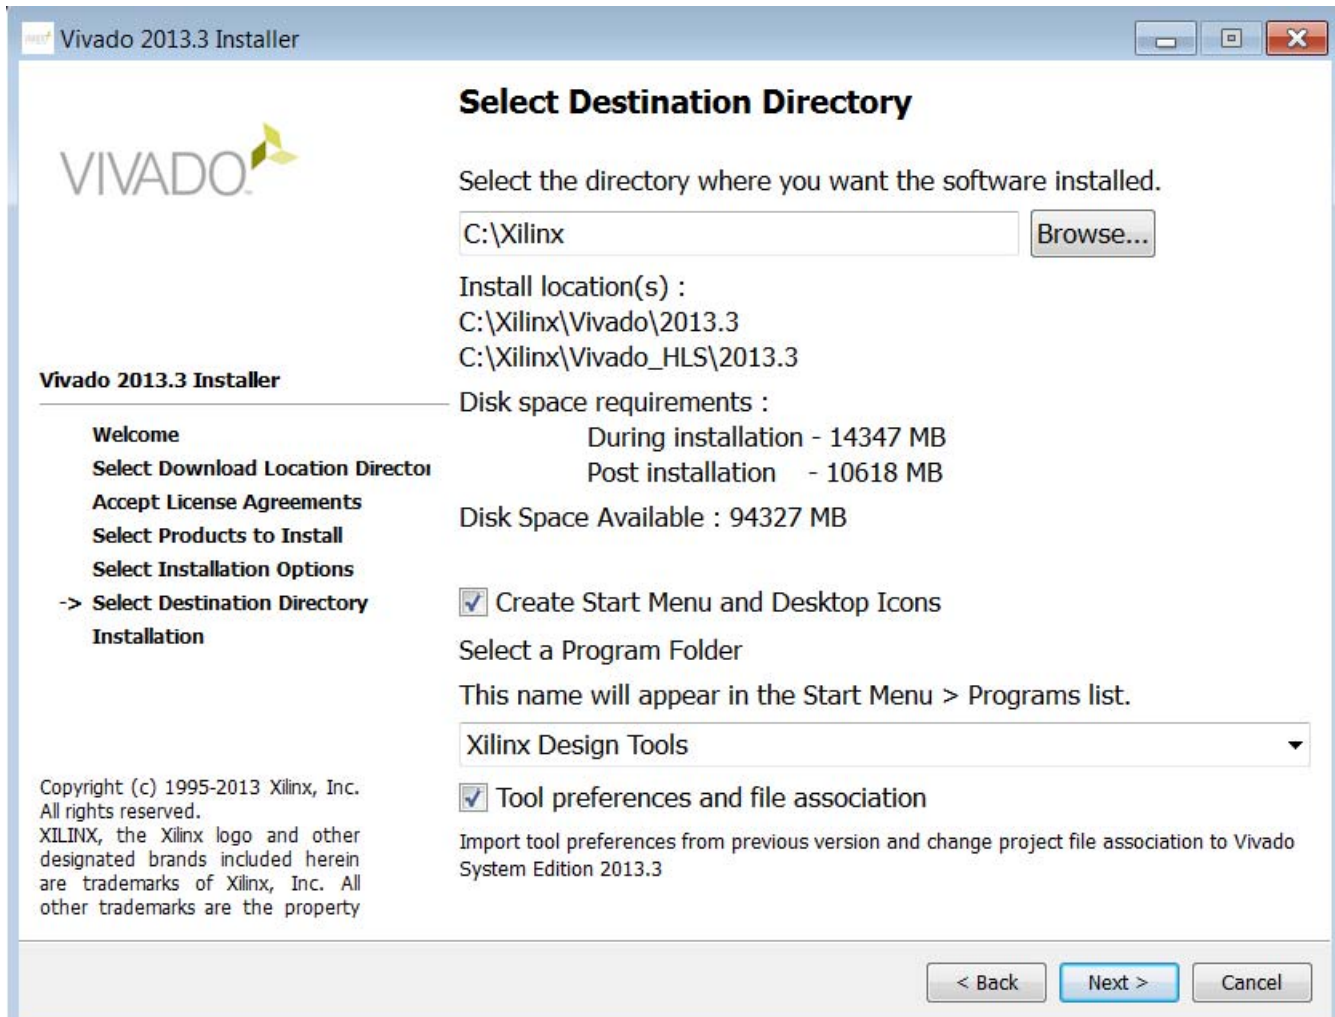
Vivado 2013.3 Installer

VIVADO

Vivado 2013.3 Installer

Welcome
Select Download Location Directo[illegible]
Accept License Agreements
Select Products to Install
Select Installation Options
-> Select Destination Directory
Installation

Copyright (c) 1995-2013 Xilinx, Inc. All rights reserved.
XILINX, the Xilinx logo and other designated brands included herein are trademarks of Xilinx, Inc. All other trademarks are the property

Select Destination Directory

Select the directory where you want the software installed.

C:\Xilinx

Browse...

Install location(s) :
C:\Xilinx\Vivado\2013.3
C:\Xilinx\Vivado_HLS\2013.3

Disk space requirements :
During installation - 14347 MB
Post installation - 10618 MB

Disk Space Available : 94327 MB

Create Start Menu and Desktop Icons

Select a Program Folder

This name will appear in the Start Menu > Programs list.

Xilinx Design Tools

Tool preferences and file association

Import tool preferences from previous version and change project file association to Vivado System Edition 2013.3

< Back
Next >
Cancel